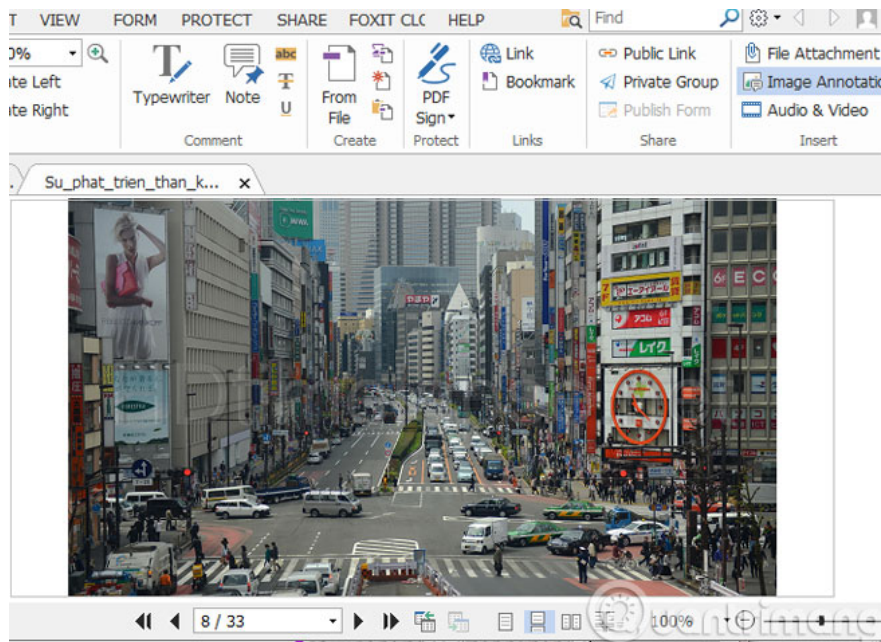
T VIEW FORM PROTECT SHARE FOXIT CLC HELP Find

0% ate Left ate Right

Typewriter Note abc T U Comment

From File Create

PDF Sign Protect

Link Bookmark Links

Public Link Private Group Publish Form Share

File Attachment Image Annotatio Audio & Video Insert

Su_phat_trien_than_k... ×

8 / 33 100%